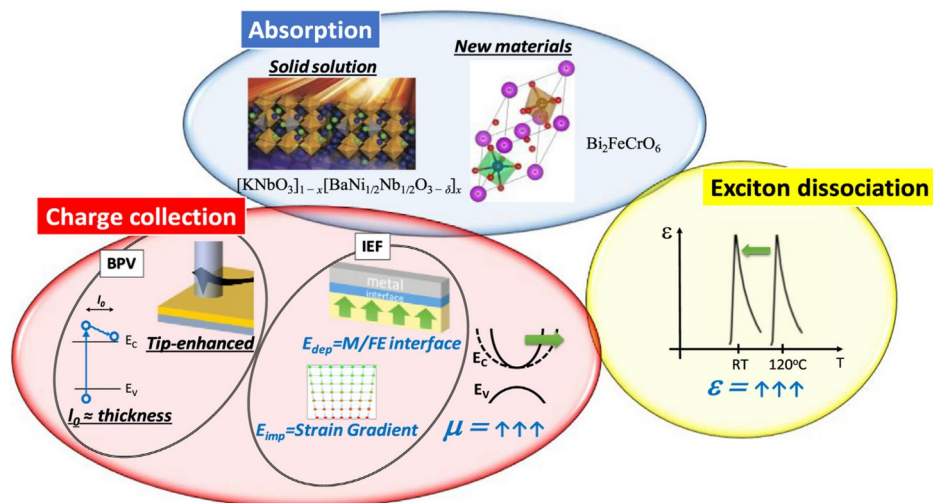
Absorption

Solid solution

New materials

$[KNbO_3]_{1-x}[BaNi_{1/2}Nb_{1/2}O_{3-\delta}]_x$

$Bi_2FeCrO_6$

Exciton dissociation

Charge collection

BPV

$l_0$

$E_C$

$E_V$

Tip-enhanced

$l_0 \approx$ thickness

IEF

metal

interface

$E_{dep}$=M/FE interface

$E_{imp}$=Strain Gradient

$E_C$

$E_V$

$\mu = \uparrow\uparrow\uparrow$

$\varepsilon$

RT

120°C

T

$\varepsilon = \uparrow\uparrow\uparrow$